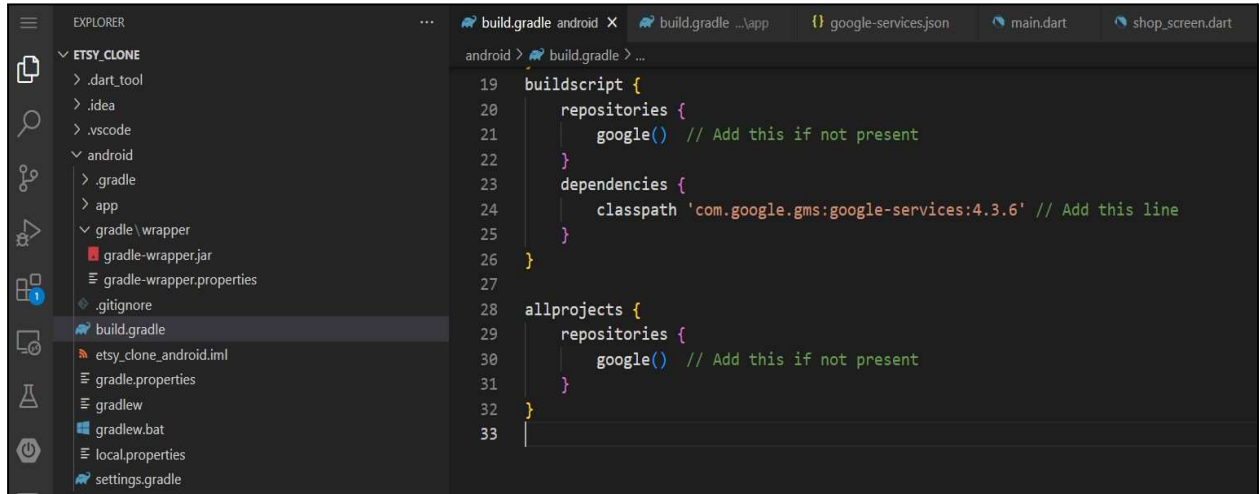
EXPLORER ...
ETSY_CLONE
> .dart_tool
> .idea
> .vscode
android
> .gradle
> app
gradle \ wrapper
gradle-wrapper.jar
gradle-wrapper.properties
.gitignore
build.gradle
etsy_clone_android.iml
gradle.properties
gradlew
gradlew.bat
local.properties
settings.gradle

1

build.gradle android X
build.gradle ...\app
{} google-services.json
main.dart
shop_screen.dart

android > build.gradle > ...

19 buildscript {
20 repositories {
21 google() // Add this if not present
22 }
23 dependencies {
24 classpath 'com.google.gms:google-services:4.3.6' // Add this line
25 }
26 }
27
28 allprojects {
29 repositories {
30 google() // Add this if not present
31 }
32 }
33